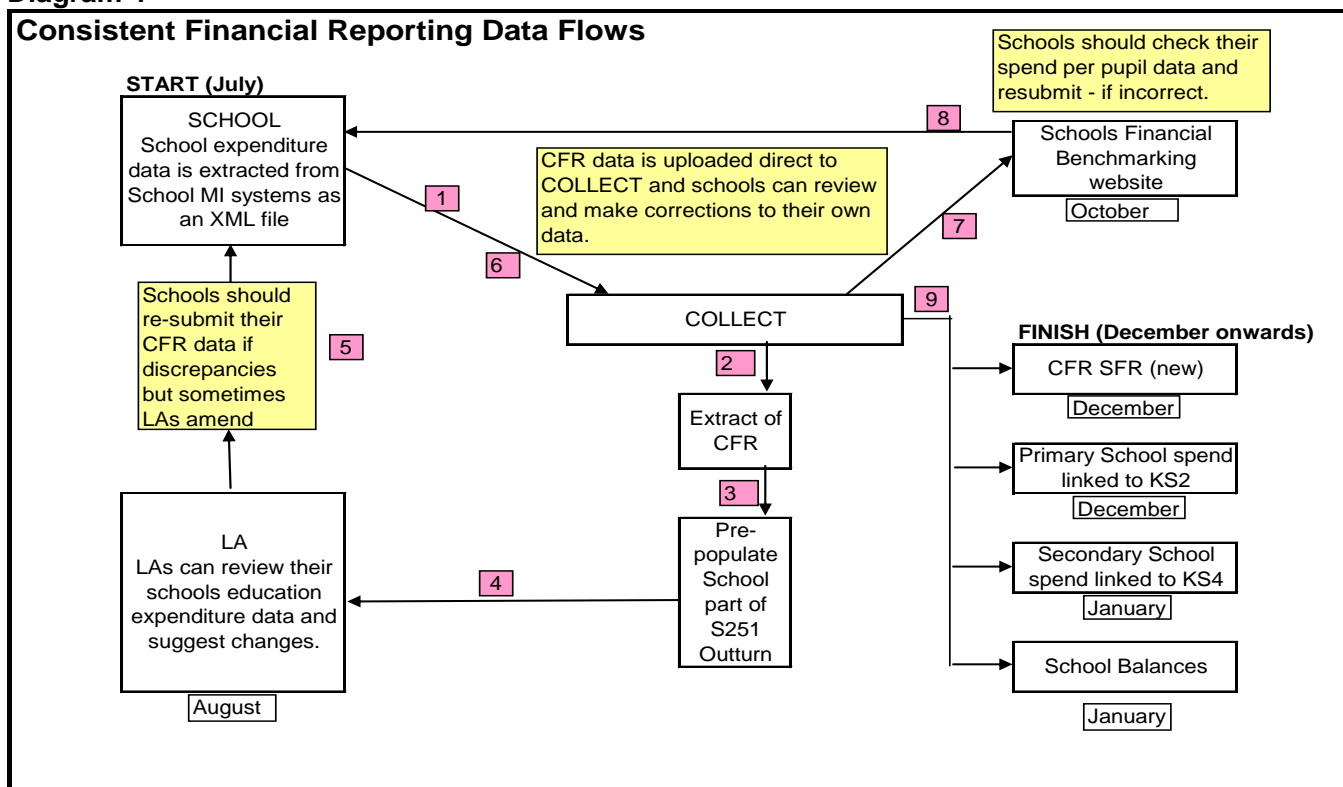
Diagram 1

Consistent Financial Reporting Data Flows

START (July)

SCHOOL
School expenditure data is extracted from School MI systems as an XML file

Schools should check their spend per pupil data and resubmit - if incorrect.

8

Schools Financial Benchmarking website

October

CFR data is uploaded direct to COLLECT and schools can review and make corrections to their own data.

1

7

6

Schools should re-submit their CFR data if discrepancies but sometimes LAs amend

5

COLLECT

9

FINISH (December onwards)

2

CFR SFR (new)

December

Extract of CFR

Primary School spend linked to KS2

December

3

LA
LAs can review their schools education expenditure data and suggest changes.

4

Pre-populate School part of S251 Outturn

Secondary School spend linked to KS4

January

School Balances

August

January